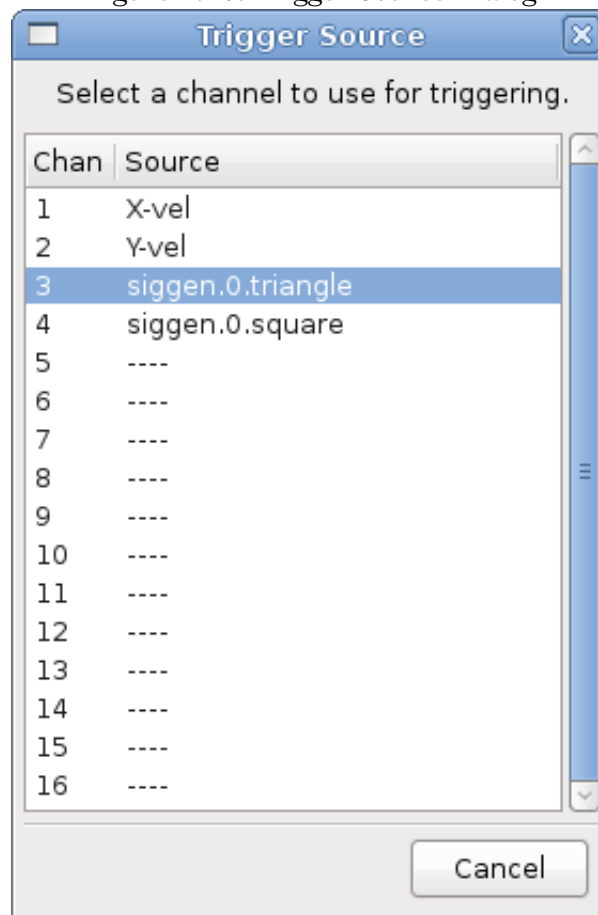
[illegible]

Trigger Source

Select a channel to use for triggering.

| Chan | Source |
|---|---|
| 1 | X-vel |
| 2 | Y-vel |
| 3 | siggen.0.triangle |
| 4 | siggen.0.square |
| 5 | ---- |
| 6 | ---- |
| 7 | ---- |
| 8 | ---- |
| 9 | ---- |
| 10 | ---- |
| 11 | ---- |
| 12 | ---- |
| 13 | ---- |
| 14 | ---- |
| 15 | ---- |
| 16 | ---- |

Cancel